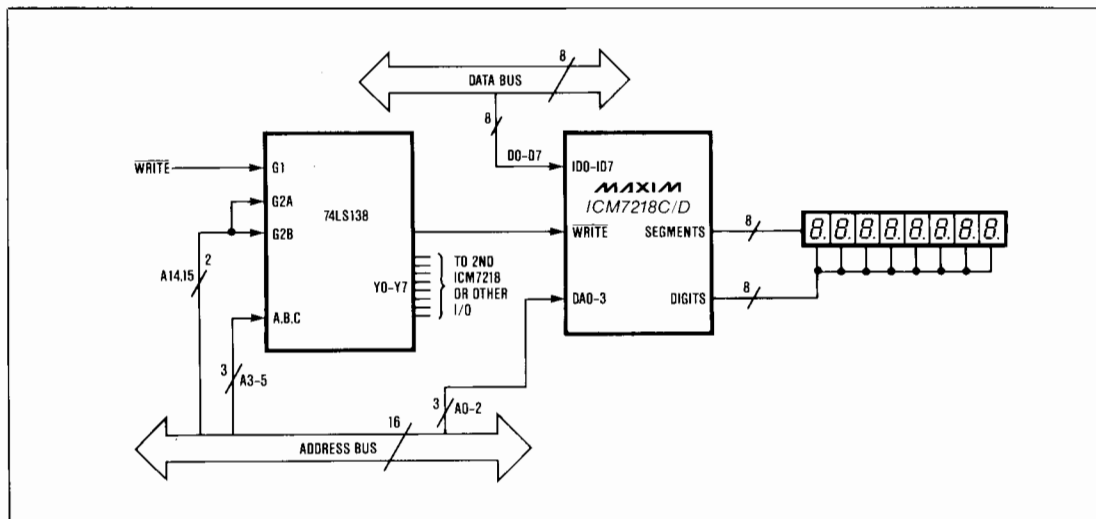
DATA BUS
8
8
D0-D7
$\overline{\text{WRITE}}$
G1
G2A
G2B
74LS138
A14,15
2
Y0-Y7
TO 2ND ICM7218 OR OTHER I/O
A,B,C
3
A3-5
ID0-ID7
MAXIM
ICM7218C/D
$\overline{\text{WRITE}}$
SEGMENTS
8
DA0-3
DIGITS
8
8.8.8.8.8.8.8.8.
3
A0-2
16
ADDRESS BUS